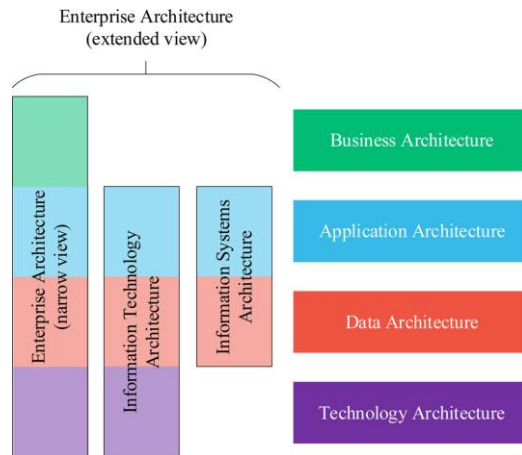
Enterprise Architecture
(extended view)

Enterprise Architecture
(narrow view)

Information Technology
Architecture

Information Systems
Architecture

Business Architecture

Application Architecture

Data Architecture

Technology Architecture